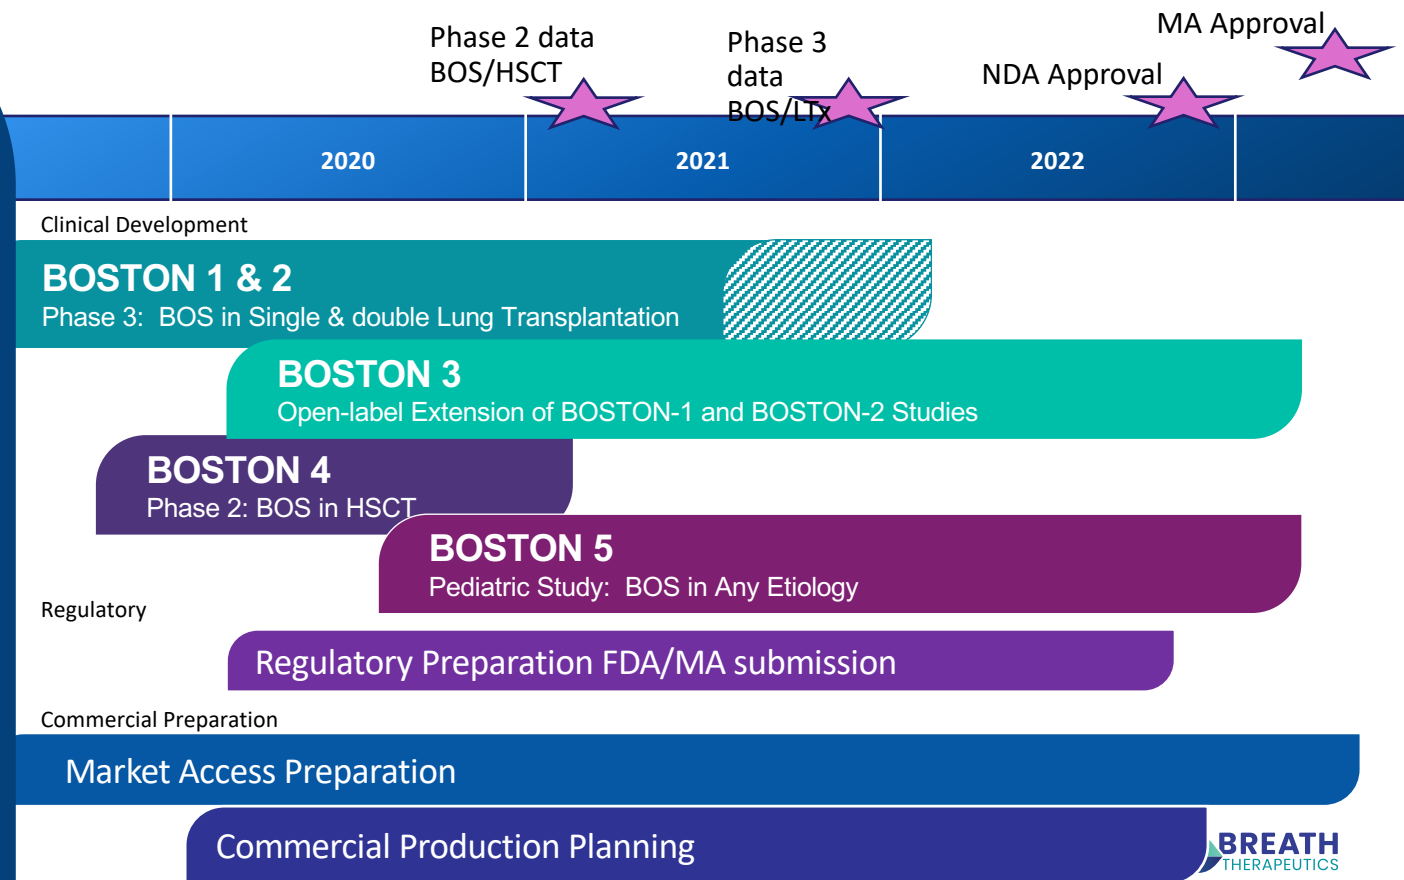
Phase 2 data BOS/HSCT

Phase 3 data BOS/LTx

MA Approval

NDA Approval

2020

2021

2022

Clinical Development

BOSTON 1 & 2
Phase 3: BOS in Single & double Lung Transplantation

BOSTON 3
Open-label Extension of BOSTON-1 and BOSTON-2 Studies

BOSTON 4
Phase 2: BOS in HSCT

BOSTON 5
Pediatric Study: BOS in Any Etiology

Regulatory

Regulatory Preparation FDA/MA submission

Commercial Preparation

Market Access Preparation

Commercial Production Planning

BREATH THERAPEUTICS